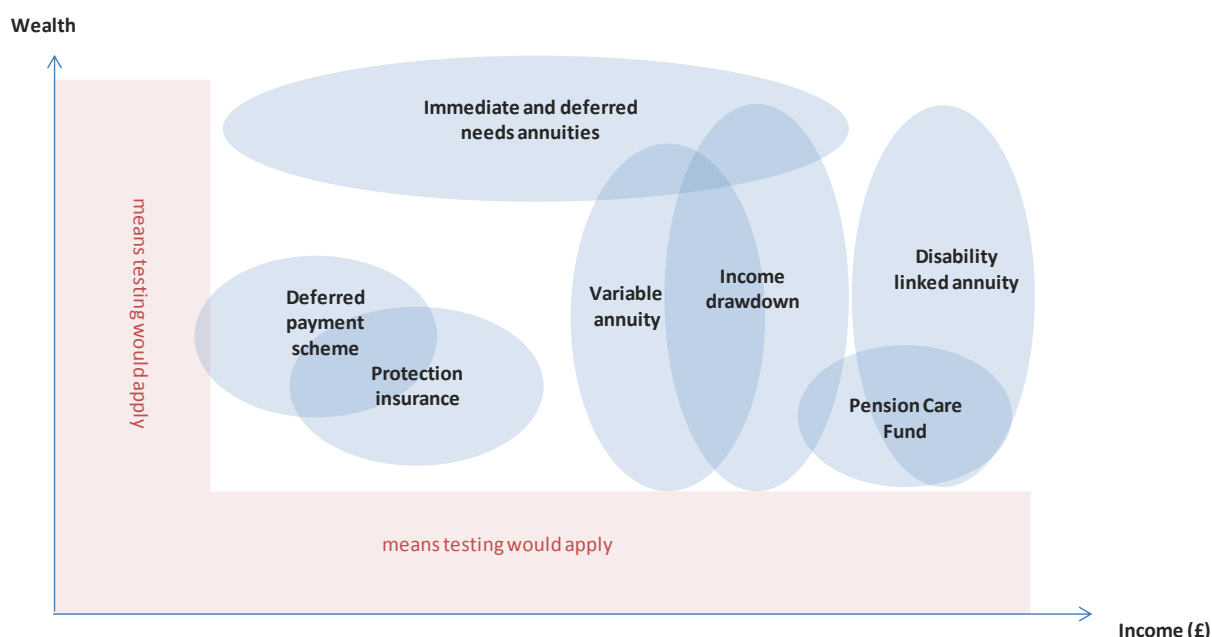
Wealth

Immediate and deferred needs annuities

means testing would apply

Deferred payment scheme

Protection insurance

Variable annuity

Income drawdown

Disability linked annuity

Pension Care Fund

means testing would apply

Income (£)